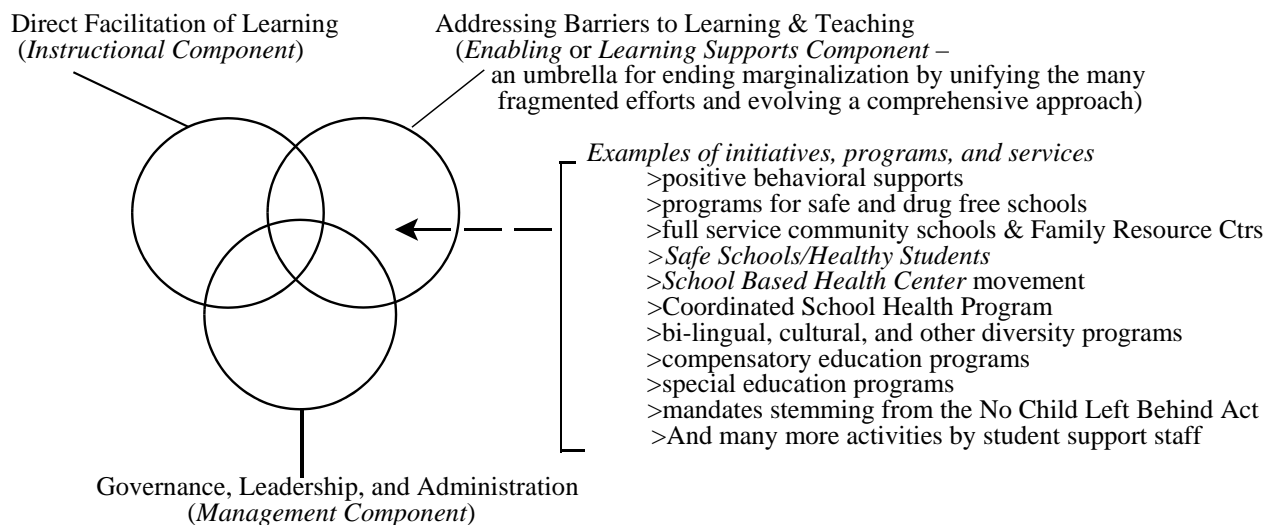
Direct Facilitation of Learning
(Instructional Component)

Addressing Barriers to Learning & Teaching
(Enabling or Learning Supports Component – an umbrella for ending marginalization by unifying the many fragmented efforts and evolving a comprehensive approach)

Examples of initiatives, programs, and services
>positive behavioral supports
>programs for safe and drug free schools
>full service community schools & Family Resource Ctrs
>Safe Schools/Healthy Students
>School Based Health Center movement
>Coordinated School Health Program
>bi-lingual, cultural, and other diversity programs
>compensatory education programs
>special education programs
>mandates stemming from the No Child Left Behind Act
>And many more activities by student support staff

Governance, Leadership, and Administration
(Management Component)